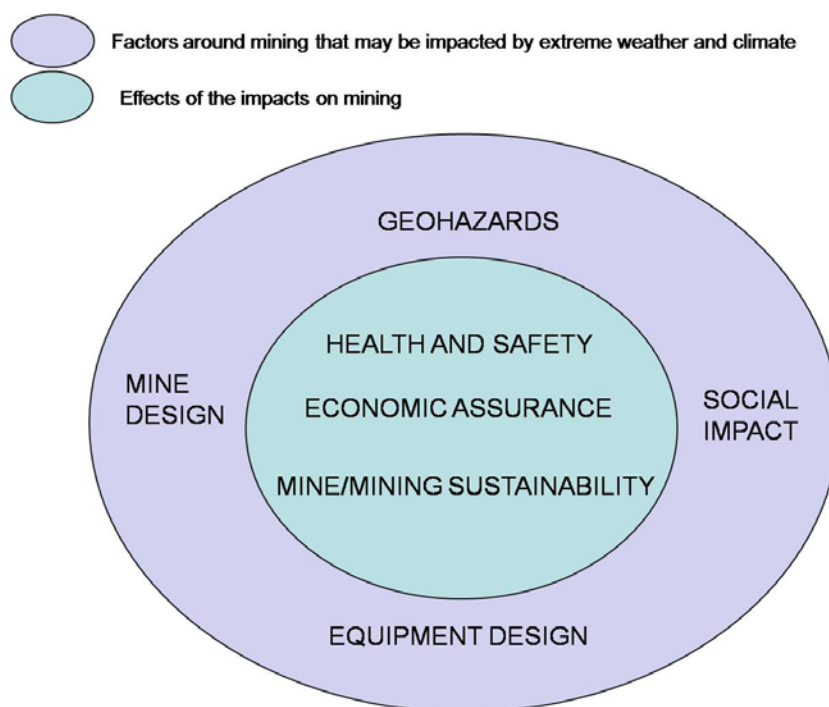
Factors around mining that may be impacted by extreme weather and climate

Effects of the impacts on mining

GEOHAZARDS

MINE DESIGN

HEALTH AND SAFETY

ECONOMIC ASSURANCE

MINE/MINING SUSTAINABILITY

SOCIAL IMPACT

EQUIPMENT DESIGN